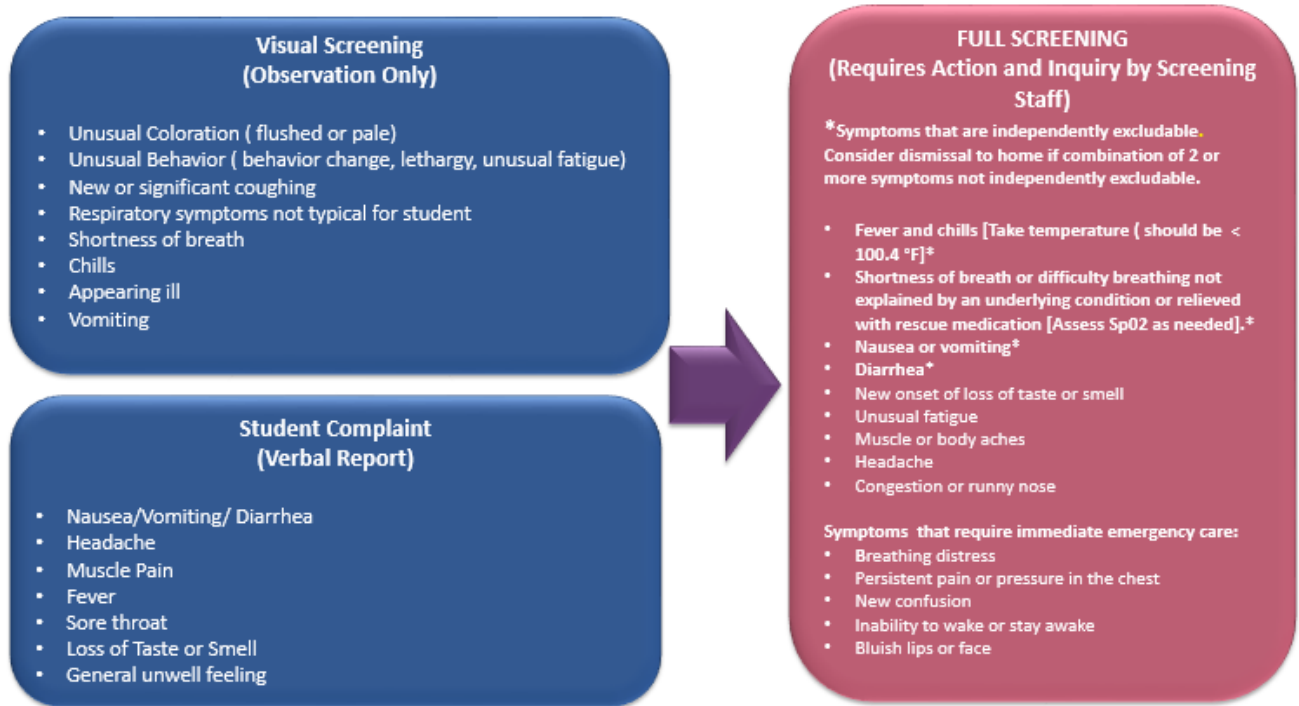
Visual Screening
(Observation Only)

- Unusual Coloration ( flushed or pale)
- Unusual Behavior ( behavior change, lethargy, unusual fatigue)
- New or significant coughing
- Respiratory symptoms not typical for student
- Shortness of breath
- Chills
- Appearing ill
- Vomiting

Student Complaint
(Verbal Report)

- Nausea/Vomiting/ Diarrhea
- Headache
- Muscle Pain
- Fever
- Sore throat
- Loss of Taste or Smell
- General unwell feeling

FULL SCREENING
(Requires Action and Inquiry by Screening Staff)

*Symptoms that are independently excludable. Consider dismissal to home if combination of 2 or more symptoms not independently excludable.

- Fever and chills [Take temperature ( should be < 100.4 °F]*
- Shortness of breath or difficulty breathing not explained by an underlying condition or relieved with rescue medication [Assess Sp02 as needed].*
- Nausea or vomiting*
- Diarrhea*
- New onset of loss of taste or smell
- Unusual fatigue
- Muscle or body aches
- Headache
- Congestion or runny nose

Symptoms that require immediate emergency care:
- Breathing distress
- Persistent pain or pressure in the chest
- New confusion
- Inability to wake or stay awake
- Bluish lips or face